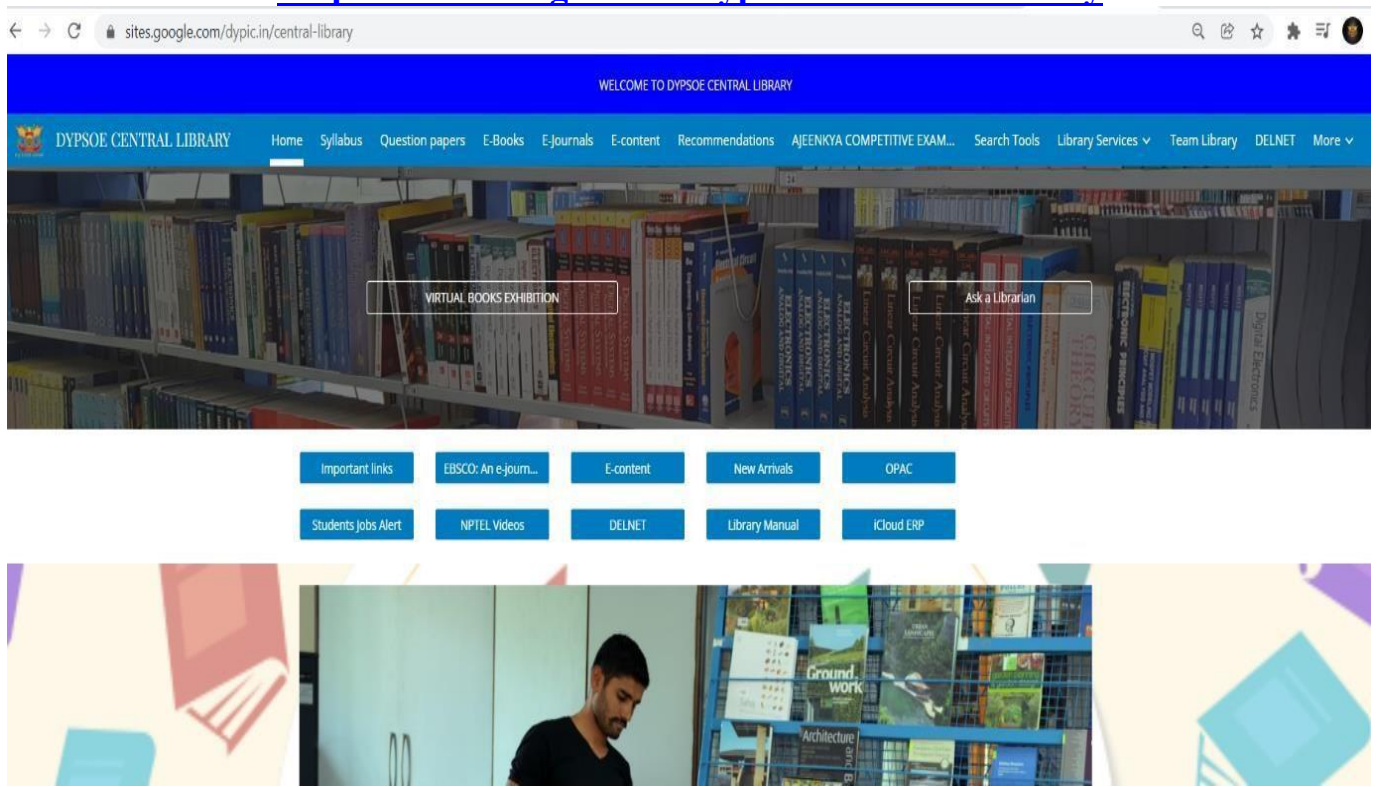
sites.google.com/dypic.in/central-library

WELCOME TO DYPSOE CENTRAL LIBRARY

DYPSOE CENTRAL LIBRARY

Home Syllabus Question papers E-Books E-Journals E-content Recommendations AJEENKYA COMPETITIVE EXAM... Search Tools Library Services Team Library DELNET More

VIRTUAL BOOKS EXHIBITION

Ask a Librarian

Important links
EBSCO: An e-journ...
E-content
New Arrivals
OPAC
Students Jobs Alert
NPTEL Videos
DELNET
Library Manual
iCloud ERP

Ground work

Architecture